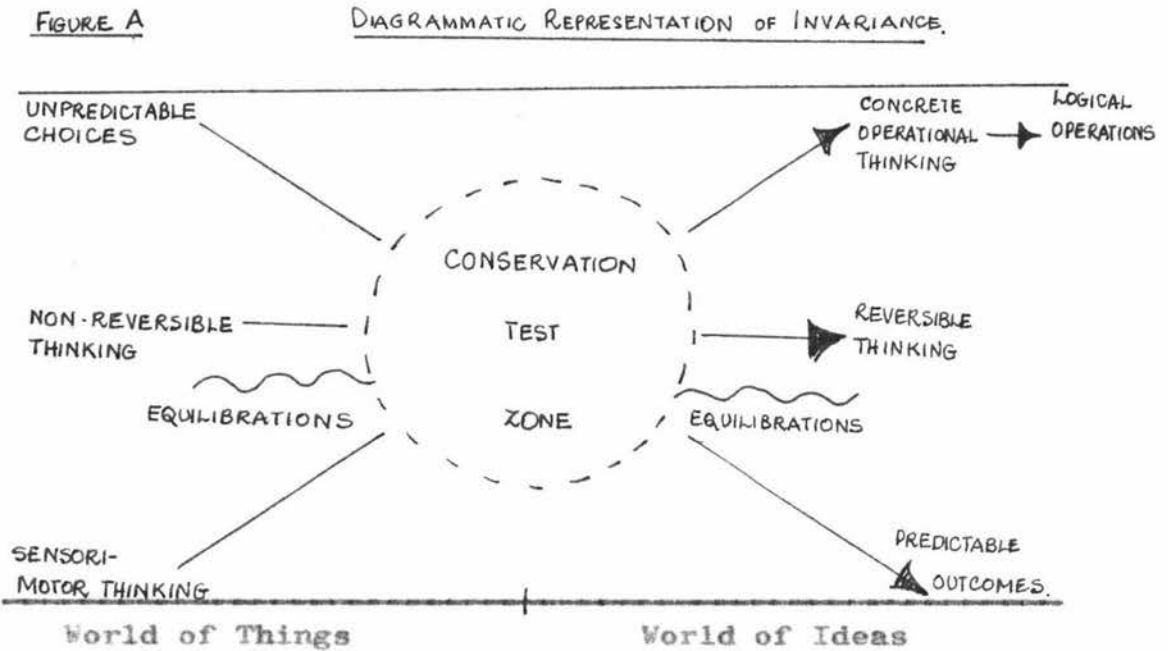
FIGURE A

DIAGRAMMATIC REPRESENTATION OF INVARIANCE.

UNPREDICTABLE CHOICES

CONCRETE OPERATIONAL THINKING

LOGICAL OPERATIONS

CONSERVATION

TEST

ZONE

NON-REVERSIBLE THINKING

REVERSIBLE THINKING

EQUILIBRATIONS

EQUILIBRATIONS

SENSORI-MOTOR THINKING

PREDICTABLE OUTCOMES.

World of Things

World of Ideas